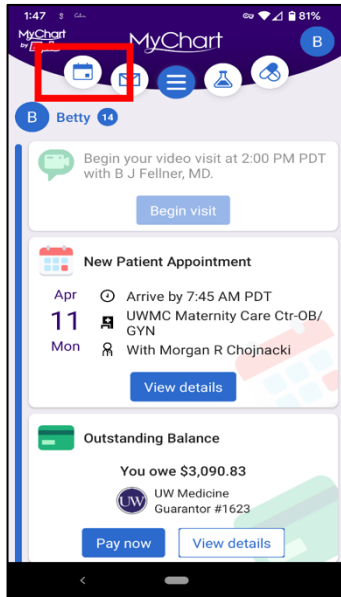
1:47 81%

MyChart by Epic

MyChart

B

B Betty 14

Begin your video visit at 2:00 PM PDT with B J Fellner, MD.

Begin visit

New Patient Appointment

Apr 11 Mon

Arrive by 7:45 AM PDT

UWMC Maternity Care Ctr-OB/GYN

With Morgan R Chojnacki

View details

Outstanding Balance

You owe $3,090.83

UW Medicine Guarantor #1623

Pay now

View details